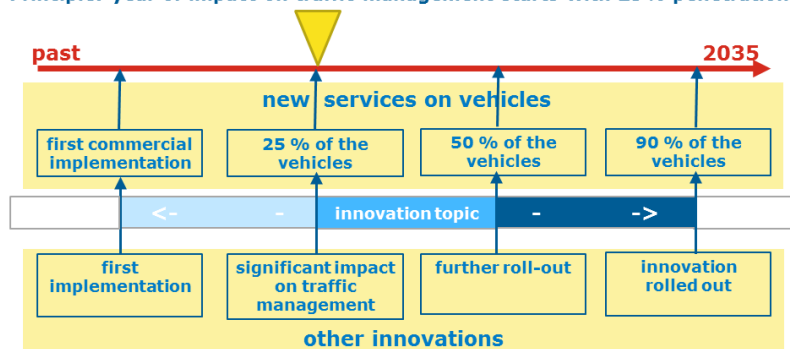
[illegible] year of impact on traffic management starts with 25 % penetration

past

2035

new services on vehicles

first commercial implementation

25 % of the vehicles

50 % of the vehicles

90 % of the vehicles

<- - innovation topic - ->

first implementation

significant impact on traffic management

further roll-out

innovation rolled out

other innovations